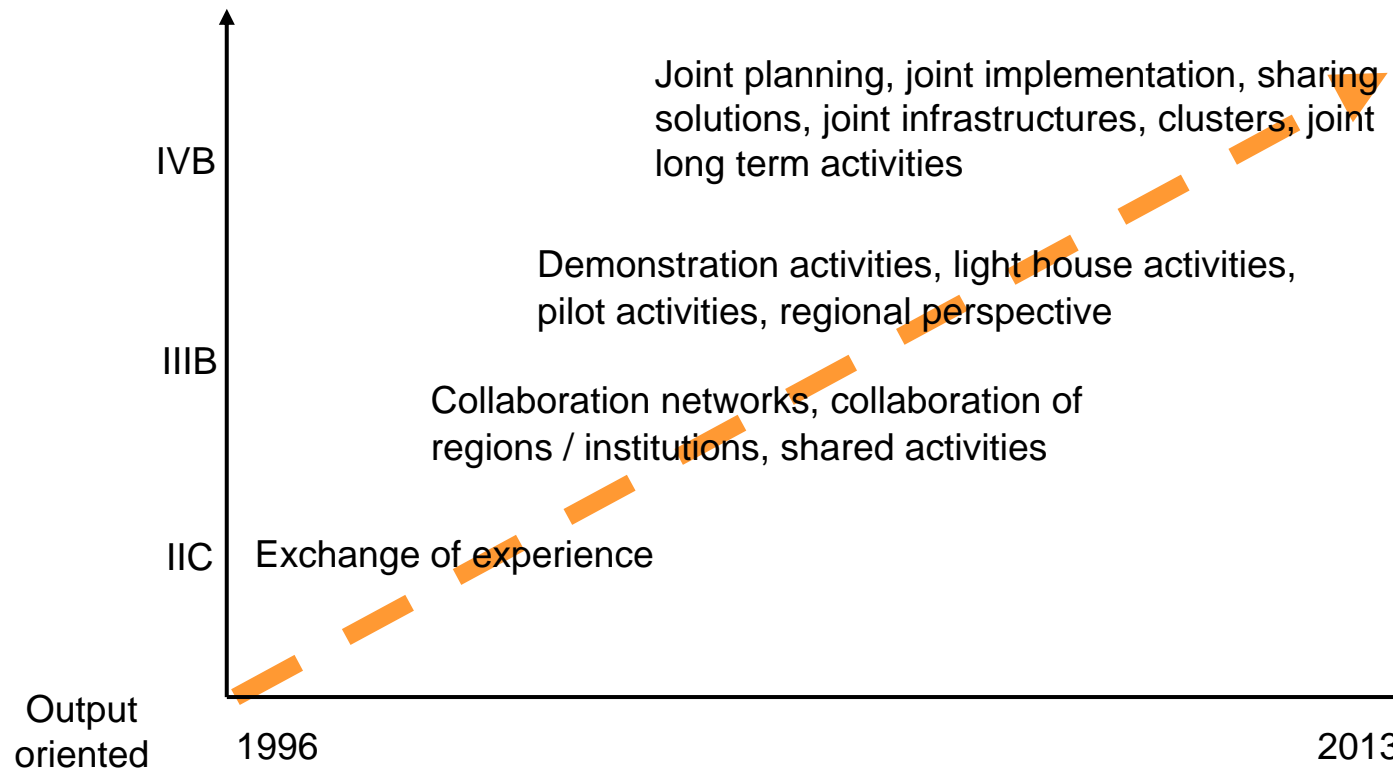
Joint planning, joint implementation, sharing solutions, joint infrastructures, clusters, joint long term activities

IVB

Demonstration activities, light house activities, pilot activities, regional perspective

IIIB

Collaboration networks, collaboration of regions / institutions, shared activities

IIC

Exchange of experience

Output oriented

1996

201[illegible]